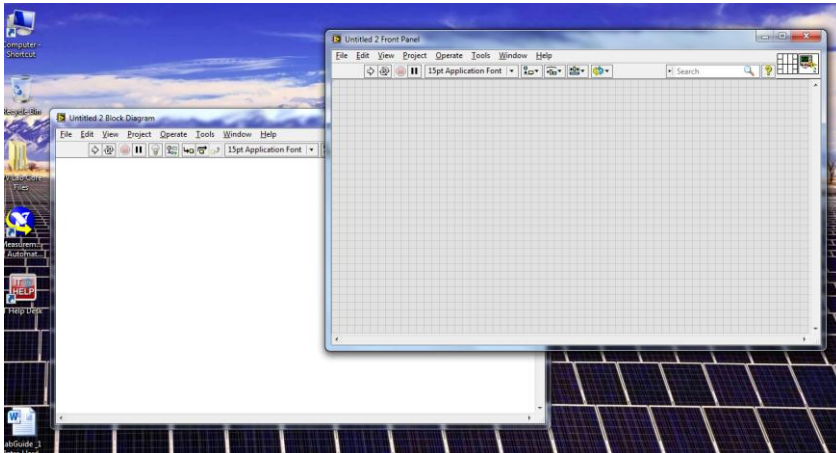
Computer - Shortcut

Recycle Bin

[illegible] Tiles

Measurem... Automat...

HELP

Help Desk

abGuide_1

Untitled 2 Block Diagram

File Edit View Project Operate Tools Window Help

15pt Application Font

Untitled 2 Front Panel

File Edit View Project Operate Tools Window Help

15pt Application Font

Search